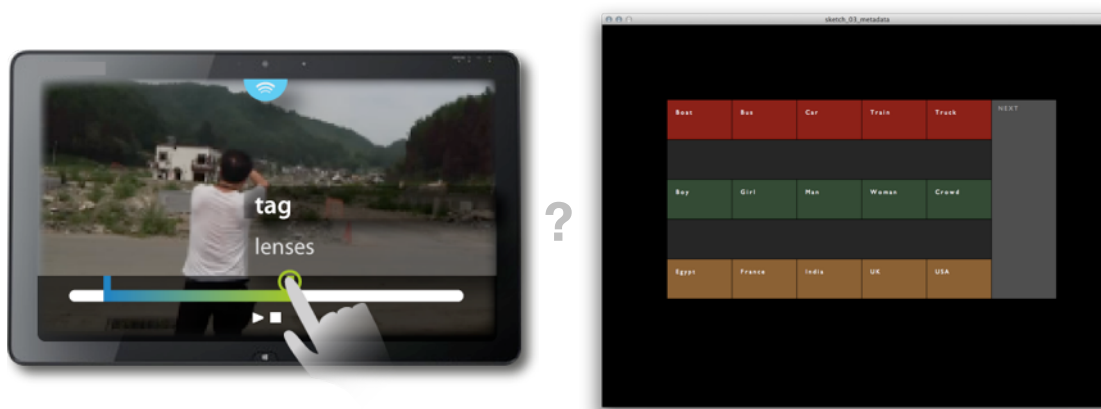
tag

lenses

?

sketch_03_metadata

| Boat | Bus | Car | Train | Truck | NEXT |
|---|---|---|---|---|---|
| | | | | | |
| Boy | Girl | Man | Woman | Crowd | |
| | | | | | |
| Egypt | France | India | UK | USA | |